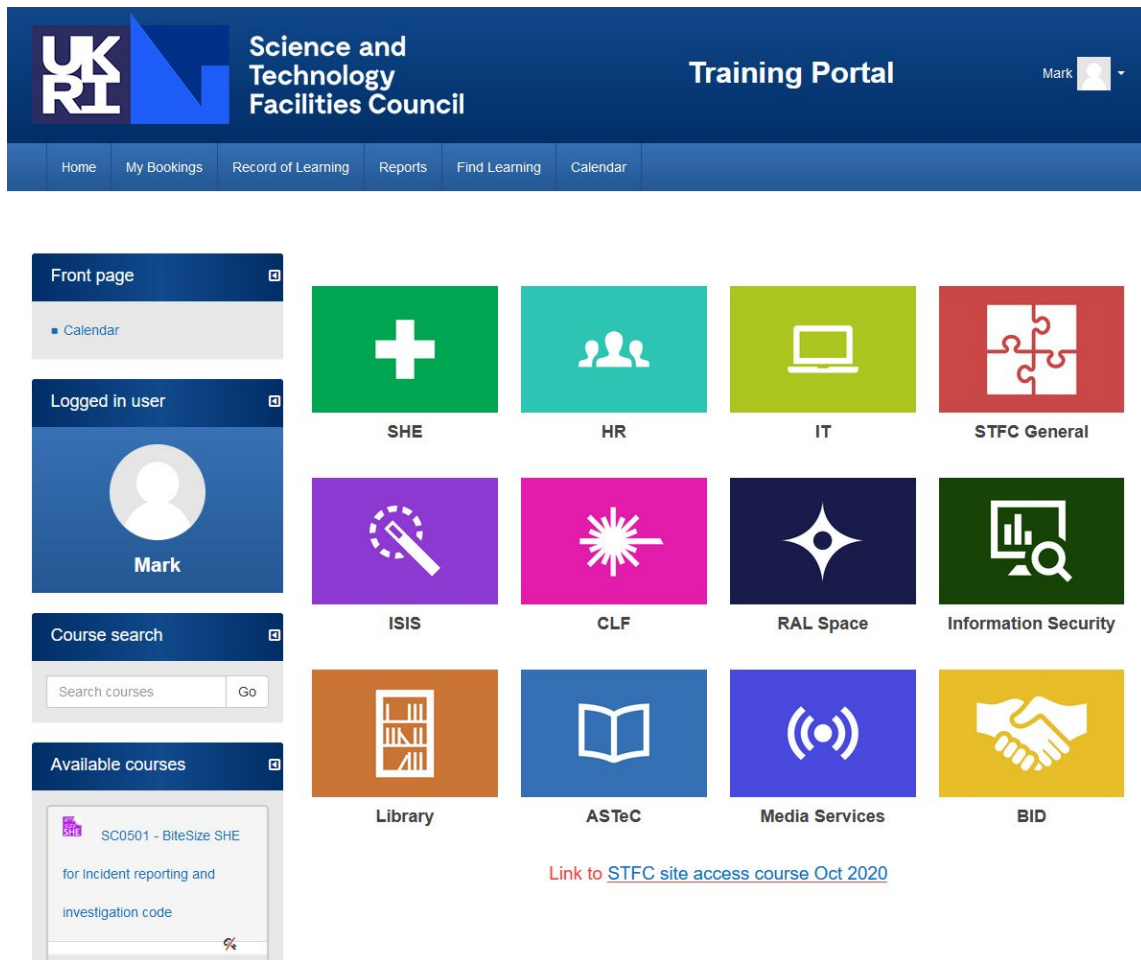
UKRI

Science and Technology Facilities Council

Training Portal

Mark

Home
My Bookings
Record of Learning
Reports
Find Learning
Calendar

Front page

Calendar

Logged in user

Mark

Course search

Search courses
Go

Available courses

SHE

SC0501 - BiteSize SHE for Incident reporting and investigation code

SHE
HR
IT
STFC General
ISIS
CLF
RAL Space
Information Security
Library
ASTeC
Media Services
BID

Link to STFC site access course Oct 2020